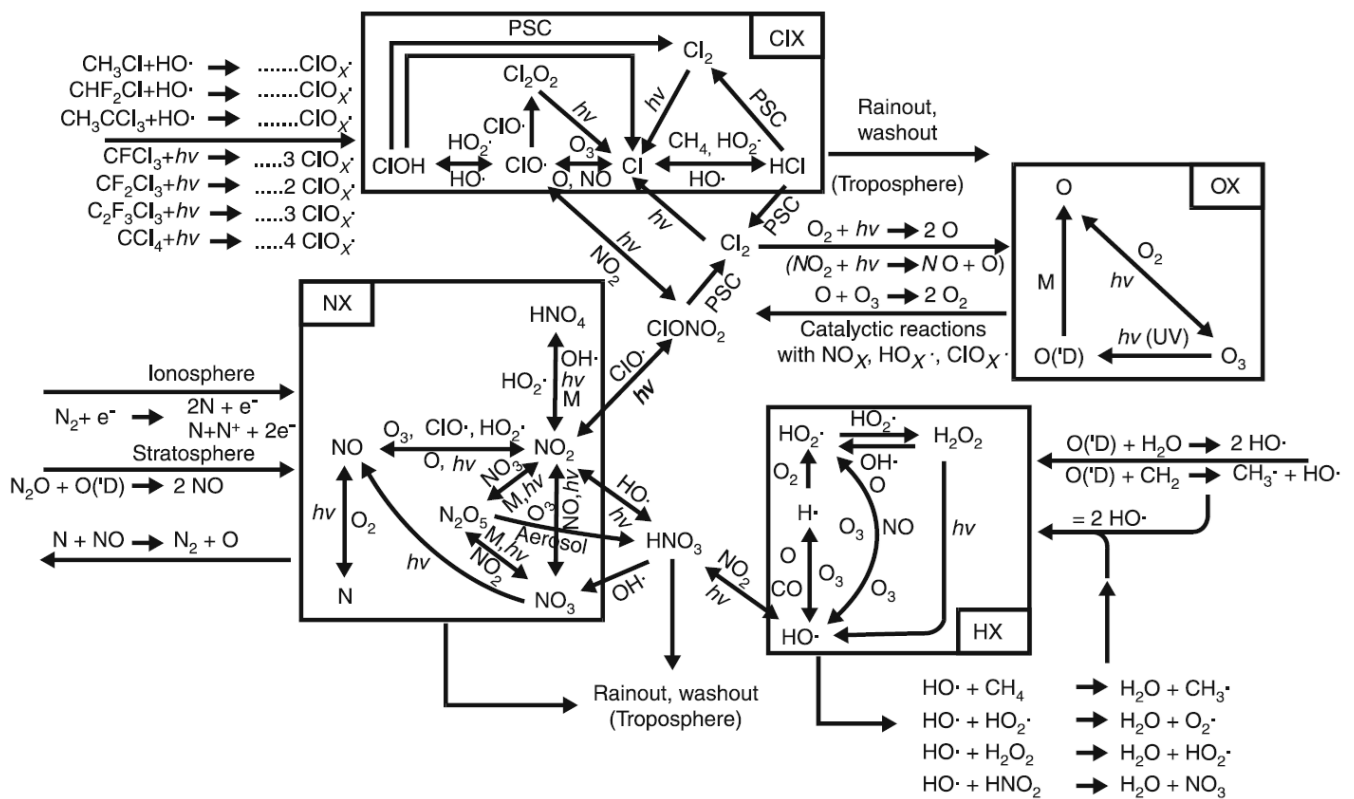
$CH_3Cl + HO\cdot \rightarrow$ .......$ClO_X\cdot$
$CHF_2Cl + HO\cdot \rightarrow$ .......$ClO_X\cdot$
$CH_3CCl_3 + HO\cdot \rightarrow$ .......$ClO_X\cdot$
$CFCl_3 + h\nu \rightarrow$ .....3 $ClO_X\cdot$
$CF_2Cl_3 + h\nu \rightarrow$ .....2 $ClO_X\cdot$
$C_2F_3Cl_3 + h\nu \rightarrow$ .....3 $ClO_X\cdot$
$CCl_4 + h\nu \rightarrow$ .....4 $ClO_X\cdot$

ClX
PSC
$Cl_2$
$Cl_2O_2$
$h\nu$
$h\nu$
PSC
ClO·
$HO_2\cdot$
$O_3$
ClOH
ClO·
Cl
$CH_4$, $HO_2\cdot$
HCl
HO·
O, NO
HO·

Rainout, washout
(Troposphere)

$h\nu$
$h\nu$
PSC
$NO_2$
$Cl_2$
PSC
$ClONO_2$

$O_2 + h\nu \rightarrow 2$ O
($NO_2 + h\nu \rightarrow N$ O + O)
$O + O_3 \rightarrow 2 O_2$
Catalyctic reactions with $NO_X$, $HO_X\cdot$, $ClO_X\cdot$

OX
O
M
$O_2$
$h\nu$
$h\nu$ (UV)
O('D)
$O_3$

NX
$HNO_4$
OH·
$HO_2\cdot$
$h\nu$
M
ClO·
hv

Ionosphere
$N_2 + e^- \rightarrow$ 2N + $e^-$
N+$N^+$ + 2$e^-$
Stratosphere
$N_2O$ + O('D) $\rightarrow$ 2 NO
N + NO $\rightarrow N_2$ + O

NO
$O_3$, ClO·, $HO_2\cdot$
O, $h\nu$
$NO_2$
$NO_3$
M, $h\nu$
$O_3$
NO, $h\nu$
HO·
$h\nu$
$h\nu$
$O_2$
$N_2O_5$
M, $h\nu$
$NO_2$
Aerosol
$HNO_3$
$h\nu$
N
$NO_3$
OH·
$NO_2$
$h\nu$

Rainout, washout
(Troposphere)

$HO_2\cdot$
$HO_2\cdot$
$H_2O_2$
OH·
$O_2$
O
H·
$O_3$
NO
$h\nu$
O
CO
$O_3$
$O_3$
HO·
HX

O('D) + $H_2O \rightarrow$ 2 HO·
O('D) + $CH_2 \rightarrow CH_3\cdot$ + HO·
= 2 HO·

HO· + $CH_4$ $\rightarrow H_2O + CH_3\cdot$
HO· + $HO_2\cdot$ $\rightarrow H_2O + O_2\cdot$
HO· + $H_2O_2$ $\rightarrow H_2O + HO_2\cdot$
HO· + $HNO_2$ $\rightarrow H_2O + NO_3$